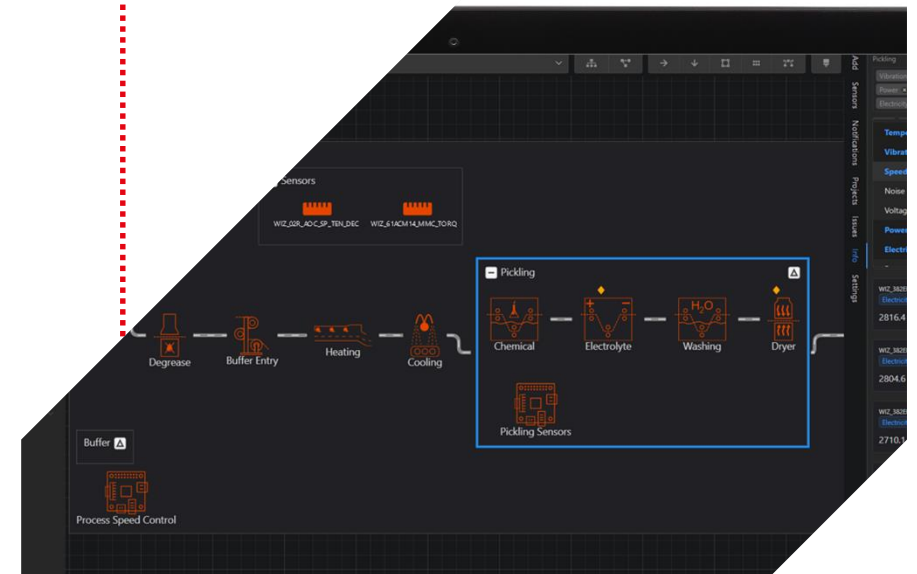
Sensors

WIZ_02R_ADC_SP_TEN_DEC

WIZ_61ACM14_MMC_TORQ

Pickling

Degrease

Buffer Entry

Heating

Cooling

Chemical

Electrolyte

$H_2O$

Washing

Dryer

Pickling Sensors

Buffer

Process Speed Control

Add

Sensors

Notifications

Projects

Issues

Info

Settings

Pickling

Vibration

Power

Electricity

Tempe

Vibrat

Speed

Noise

Voltag

Power

Electri

WIZ_382E

2816.4

WIZ_382E

Electrici

2804.6

WIZ_382E

Electrici

2710.1